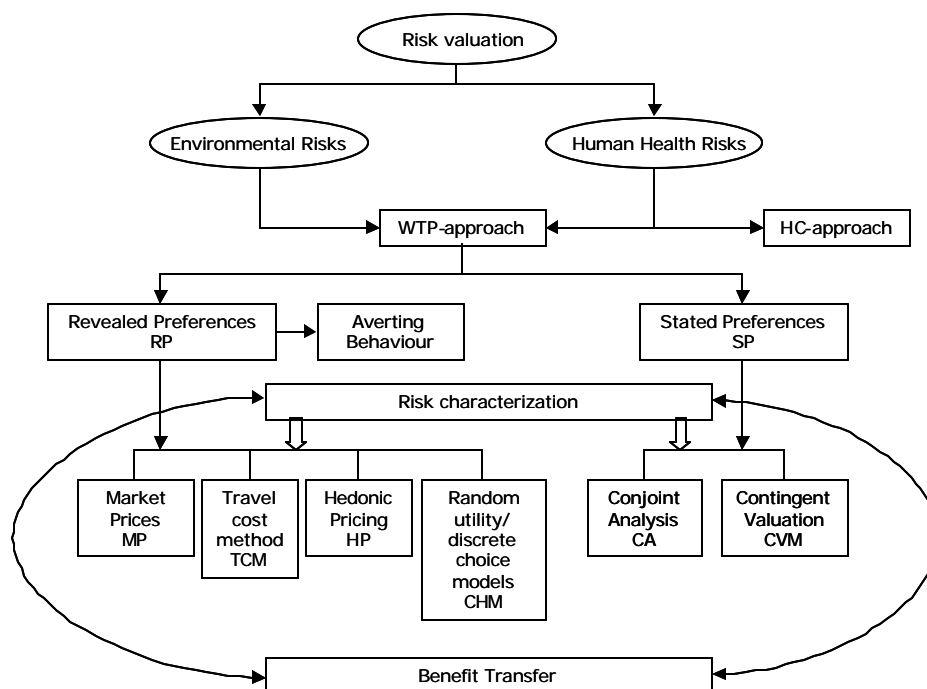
Risk valuation

Environmental Risks

Human Health Risks

WTP-approach

HC-approach

Revealed Preferences RP

Averting Behaviour

Stated Preferences SP

Risk characterization

Market Prices MP

Travel cost method TCM

Hedonic Pricing HP

Random utility/ discrete choice models CHM

Conjoint Analysis CA

Contingent Valuation CVM

Benefit Transfer